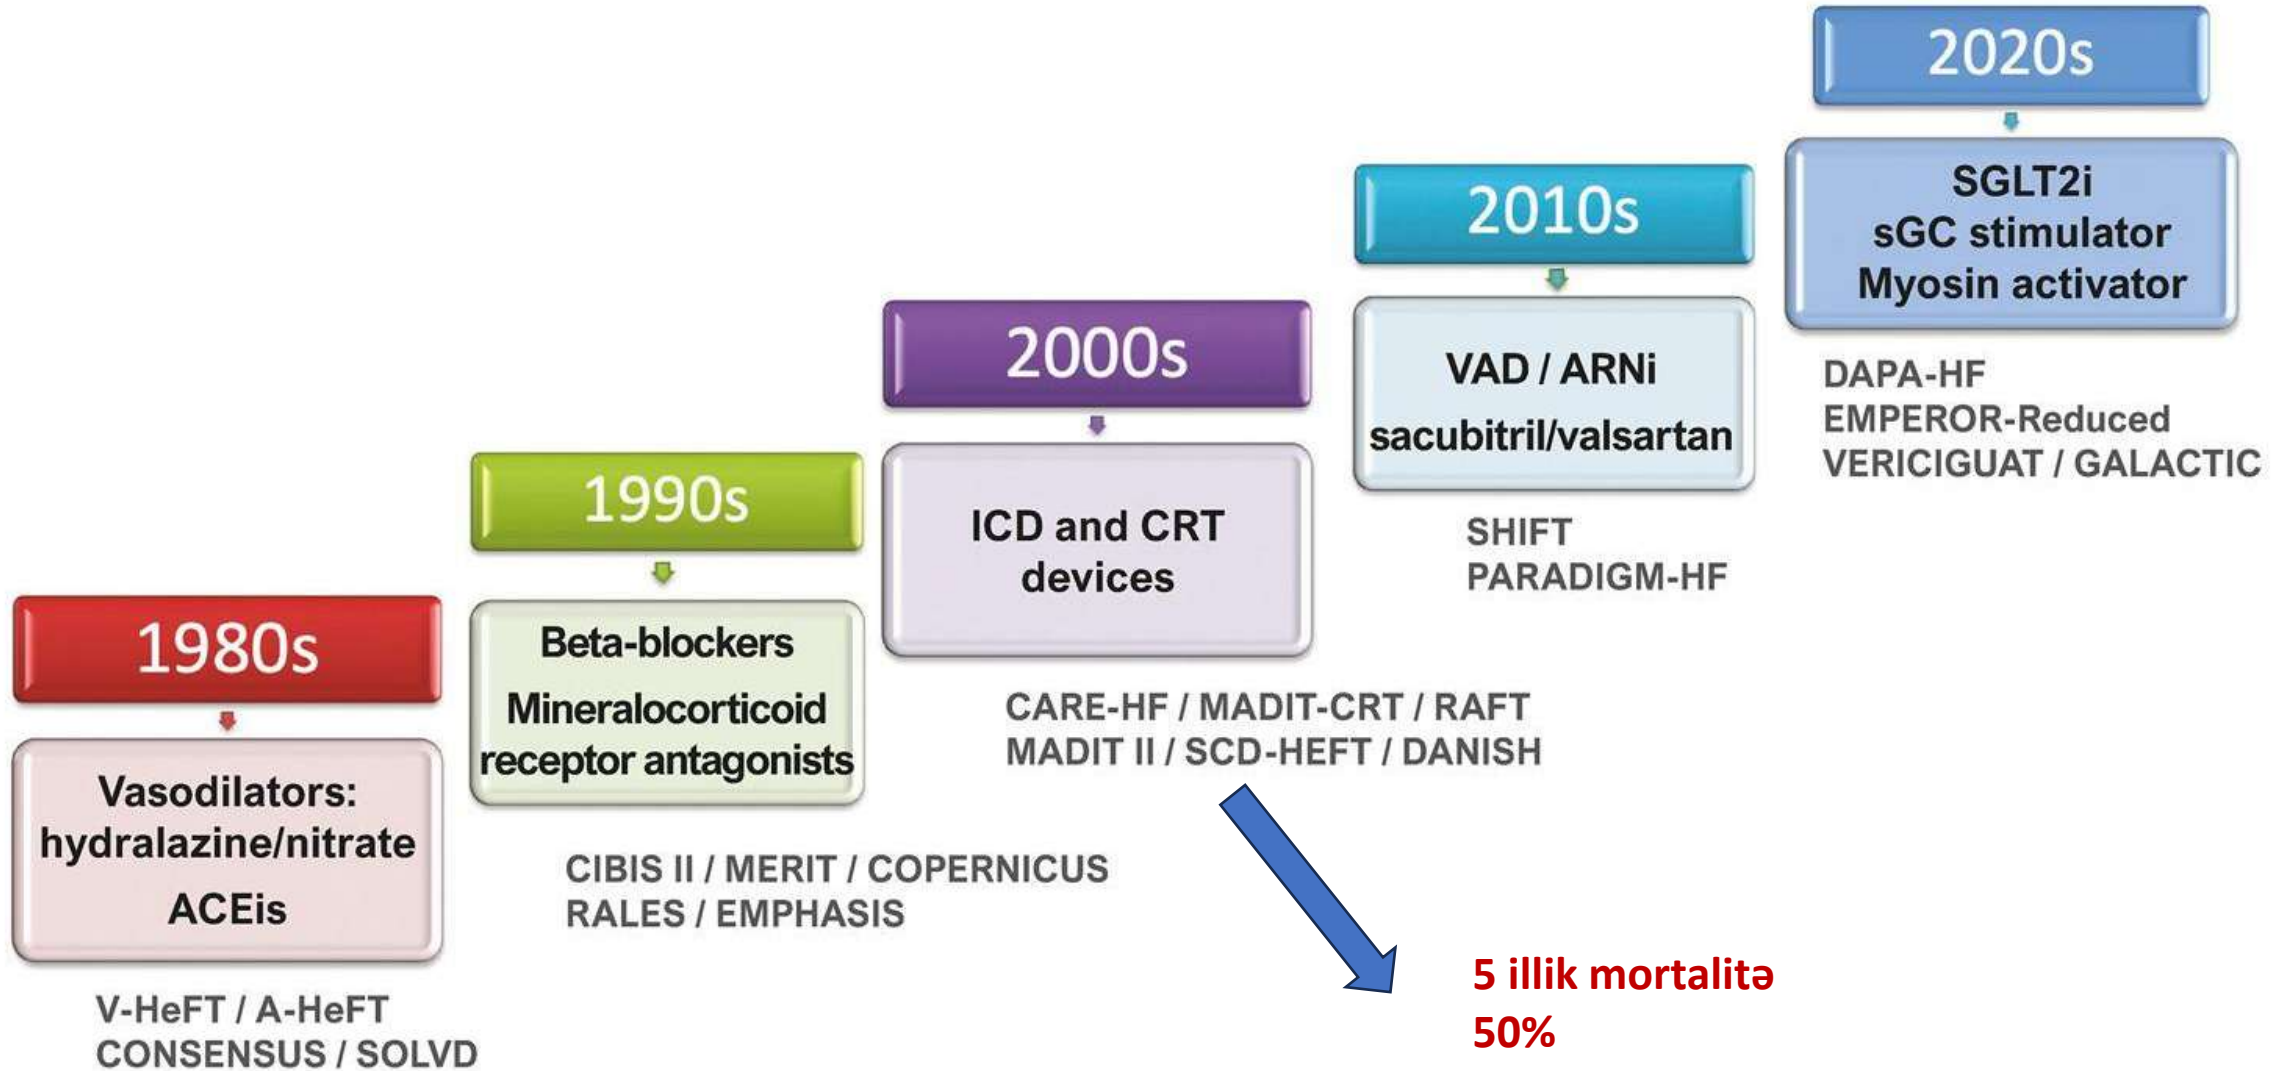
2020s

SGLT2i
sGC stimulator
Myosin activator

DAPA-HF
EMPEROR-Reduced
VERICIGUAT / GALACTIC

2010s

VAD / ARNi
sacubitril/valsartan

SHIFT
PARADIGM-HF

2000s

ICD and CRT devices

CARE-HF / MADIT-CRT / RAFT
MADIT II / SCD-HEFT / DANISH

1990s

Beta-blockers
Mineralocorticoid receptor antagonists

CIBIS II / MERIT / COPERNICUS
RALES / EMPHASIS

1980s

Vasodilators: hydralazine/nitrate
ACEis

V-HeFT / A-HeFT
CONSENSUS / SOLVD

5 illik mortalitə
50%